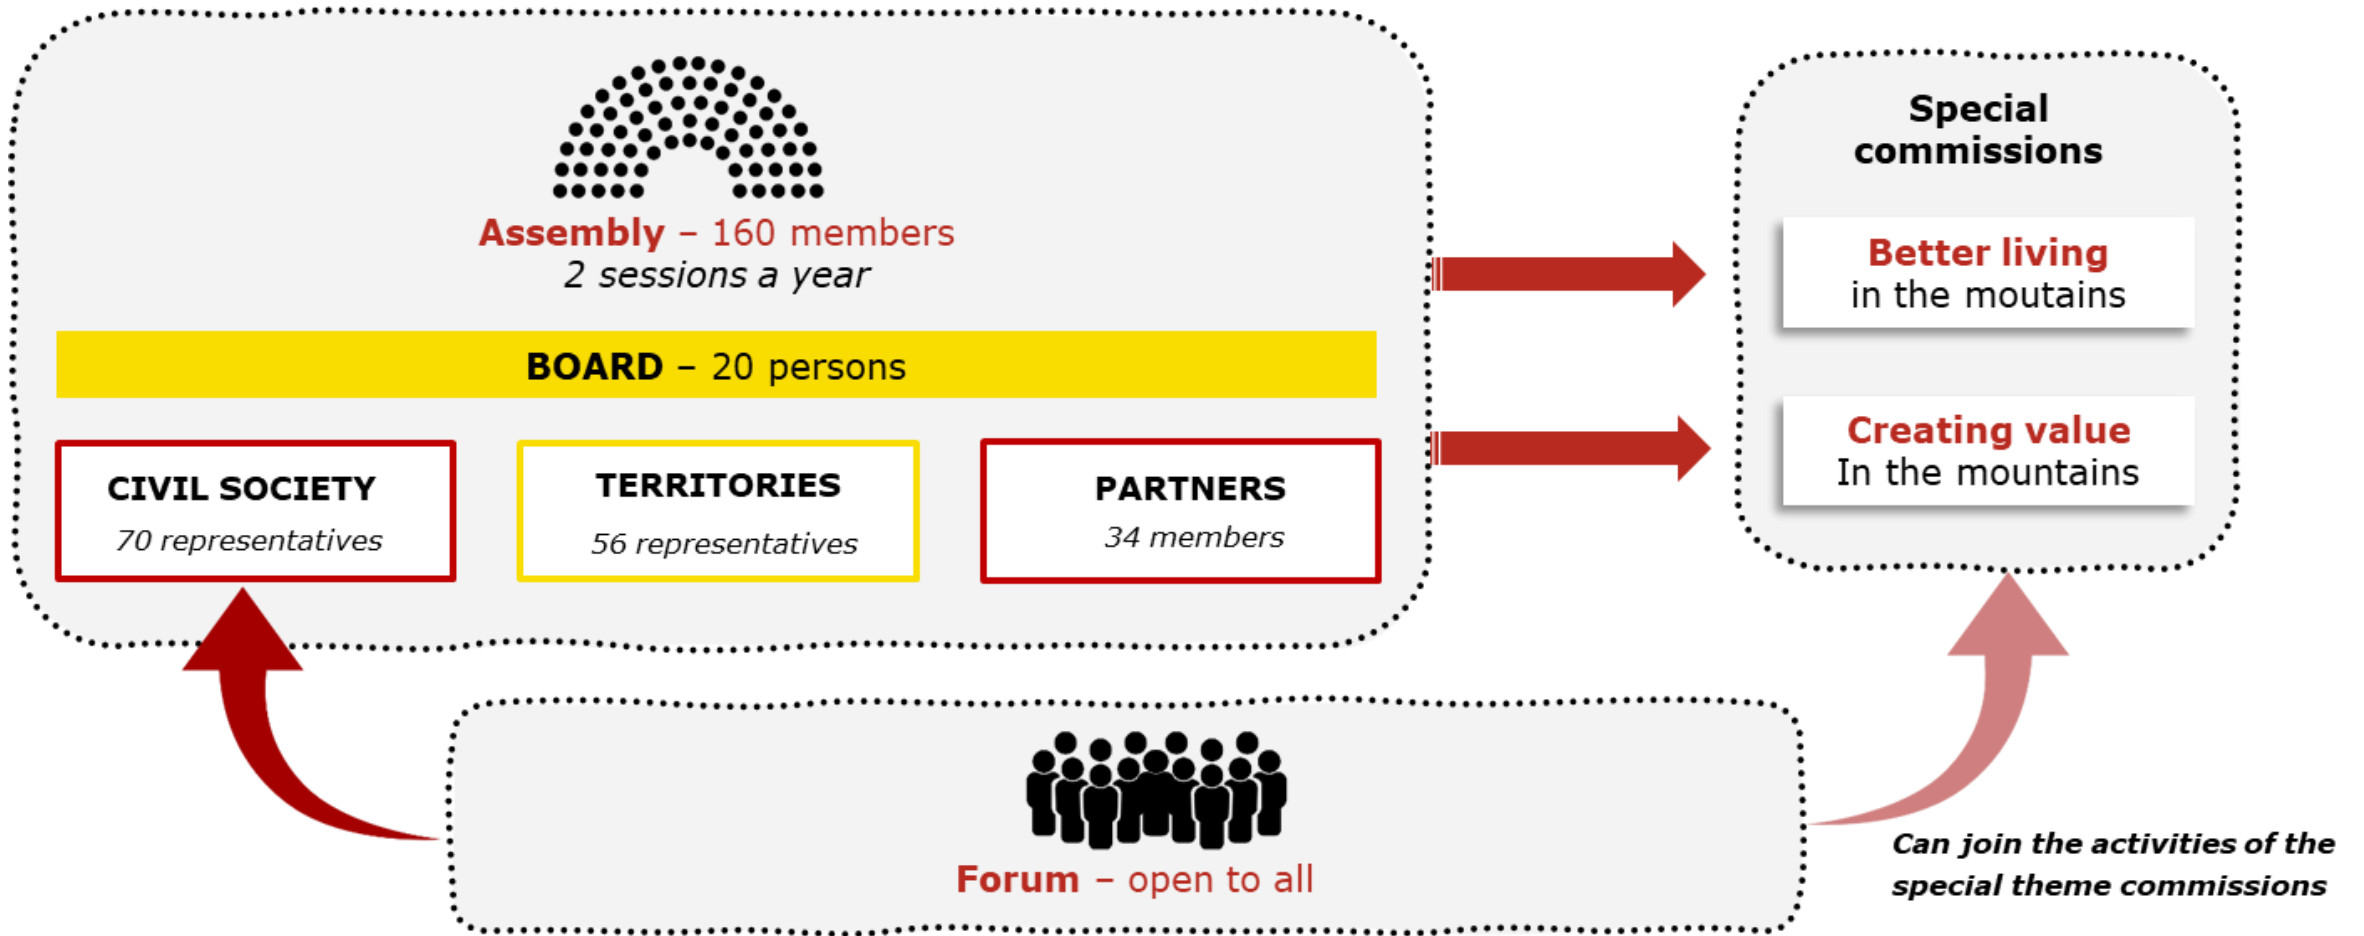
Assembly – 160 members
2 sessions a year

BOARD – 20 persons

CIVIL SOCIETY
70 representatives

TERRITORIES
56 representatives

PARTNERS
34 members

Special commissions

Better living
in the moutains

Creating value
In the mountains

Forum – open to all

Can join the activities of the special theme commissions